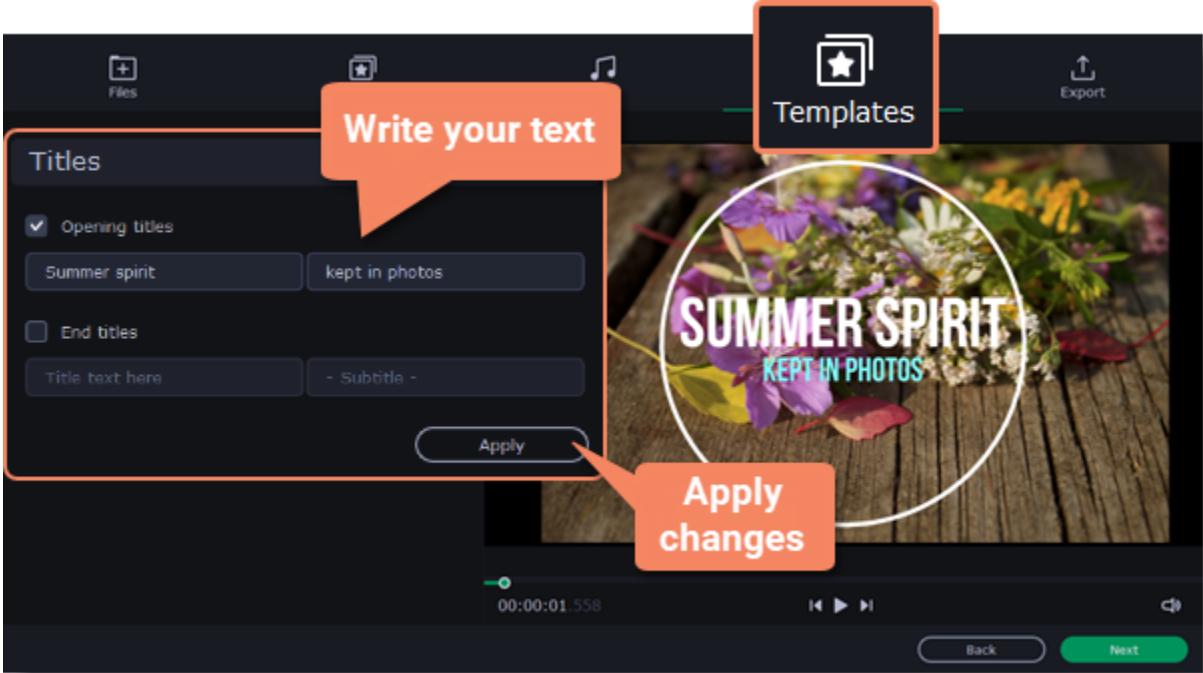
Files

Templates

Export

Write your text

Titles

Opening titles

Summer spirit

kept in photos

End titles

Title text here

- Subtitle -

Apply

SUMMER SPIRIT
KEPT IN PHOTOS

Apply changes

00:00:01.558

Back

Next